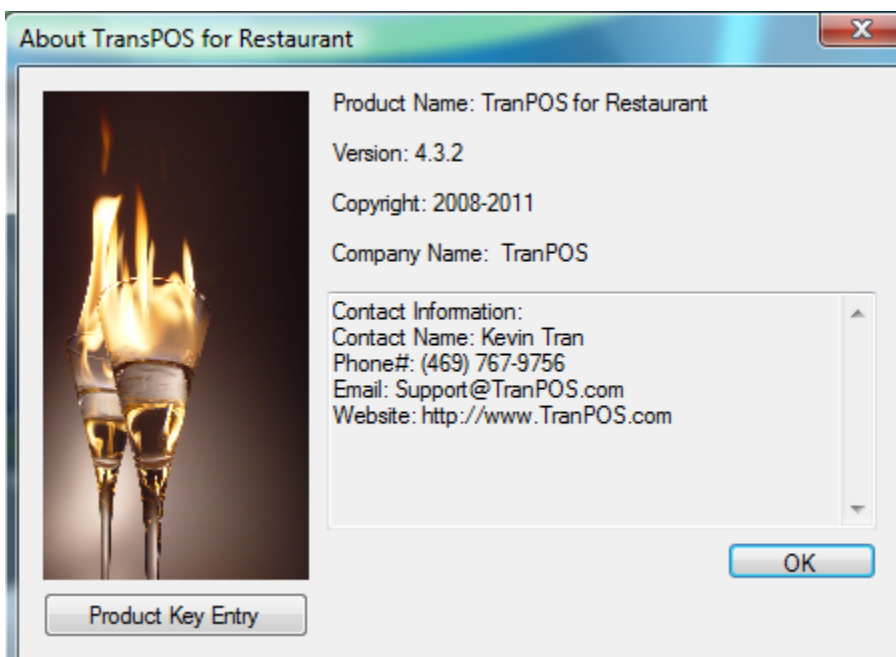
About TransPOS for Restaurant

X

Product Name: TranPOS for Restaurant

Version: 4.3.2

Copyright: 2008-2011

Company Name: TranPOS

Contact Information:
Contact Name: Kevin Tran
Phone#: (469) 767-9756
Email: Support@TranPOS.com
Website: http://www.TranPOS.com

OK

Product Key Entry